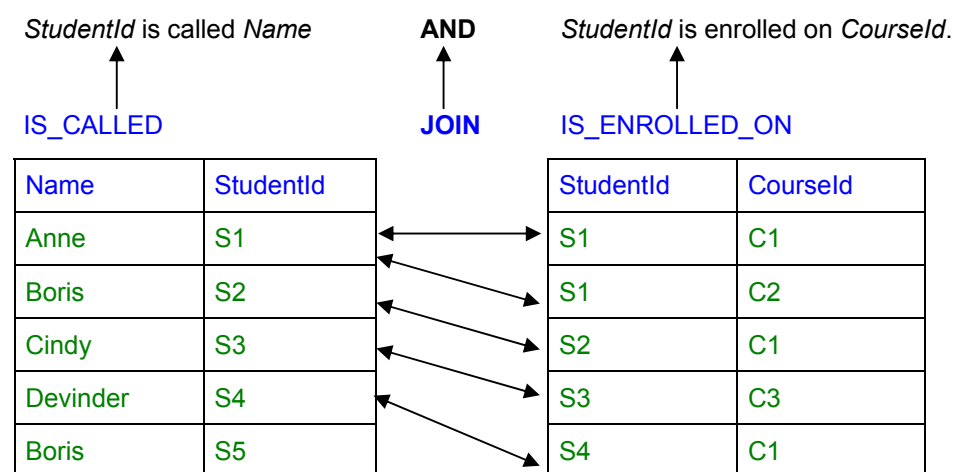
*StudentId* is called *Name*

**AND**

*StudentId* is enrolled on *CourseId*.

IS_CALLED

**JOIN**

IS_ENROLLED_ON

| Name | StudentId |
|---|---|
| Anne | S1 |
| Boris | S2 |
| Cindy | S3 |
| Devinder | S4 |
| Boris | S5 |

| StudentId | CourseId |
|---|---|
| S1 | C1 |
| S1 | C2 |
| S2 | C1 |
| S3 | C3 |
| S4 | C1 |